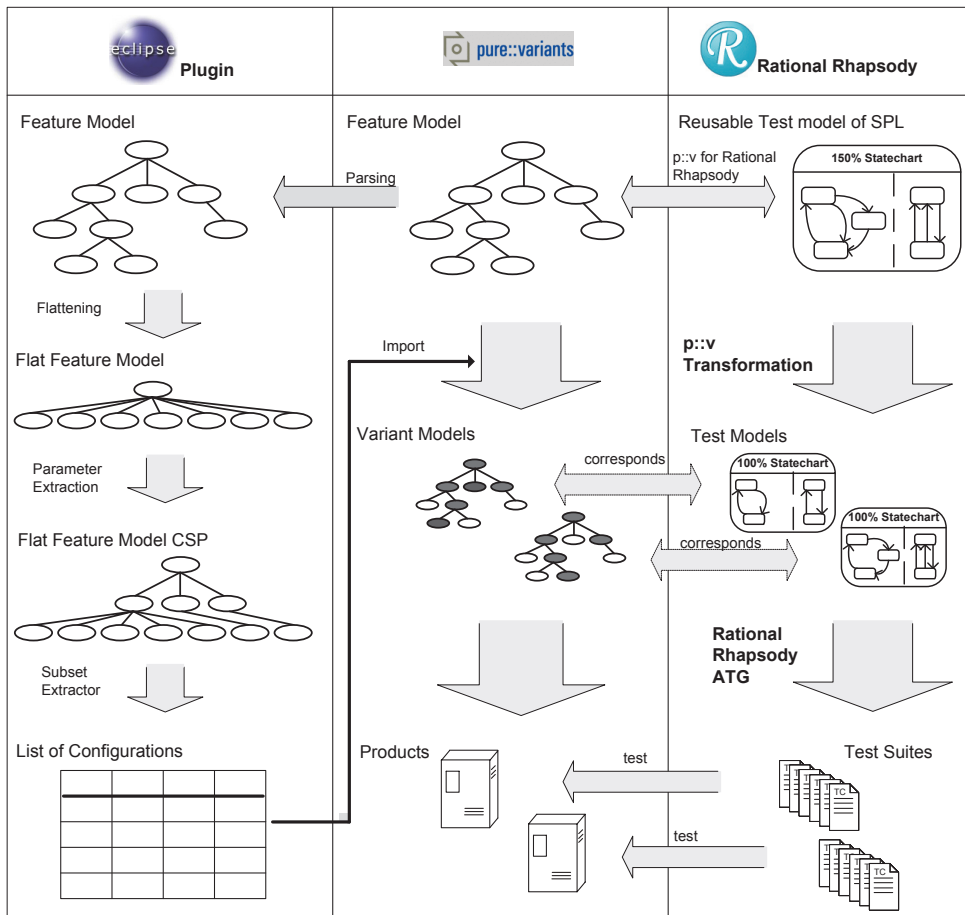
eclipse Plugin

pure::variants

R Rational Rhapsody

Feature Model

Feature Model

Reusable Test model of SPL

Parsing

p::v for Rational Rhapsody

150% Statechart

Flattening

Flat Feature Model

Import

p::v Transformation

Parameter Extraction

Variant Models

corresponds

Test Models

100% Statechart

100% Statechart

corresponds

Flat Feature Model CSP

Subset Extractor

Rational Rhapsody ATG

List of Configurations

Products

test

Test Suites

TC

test

TC